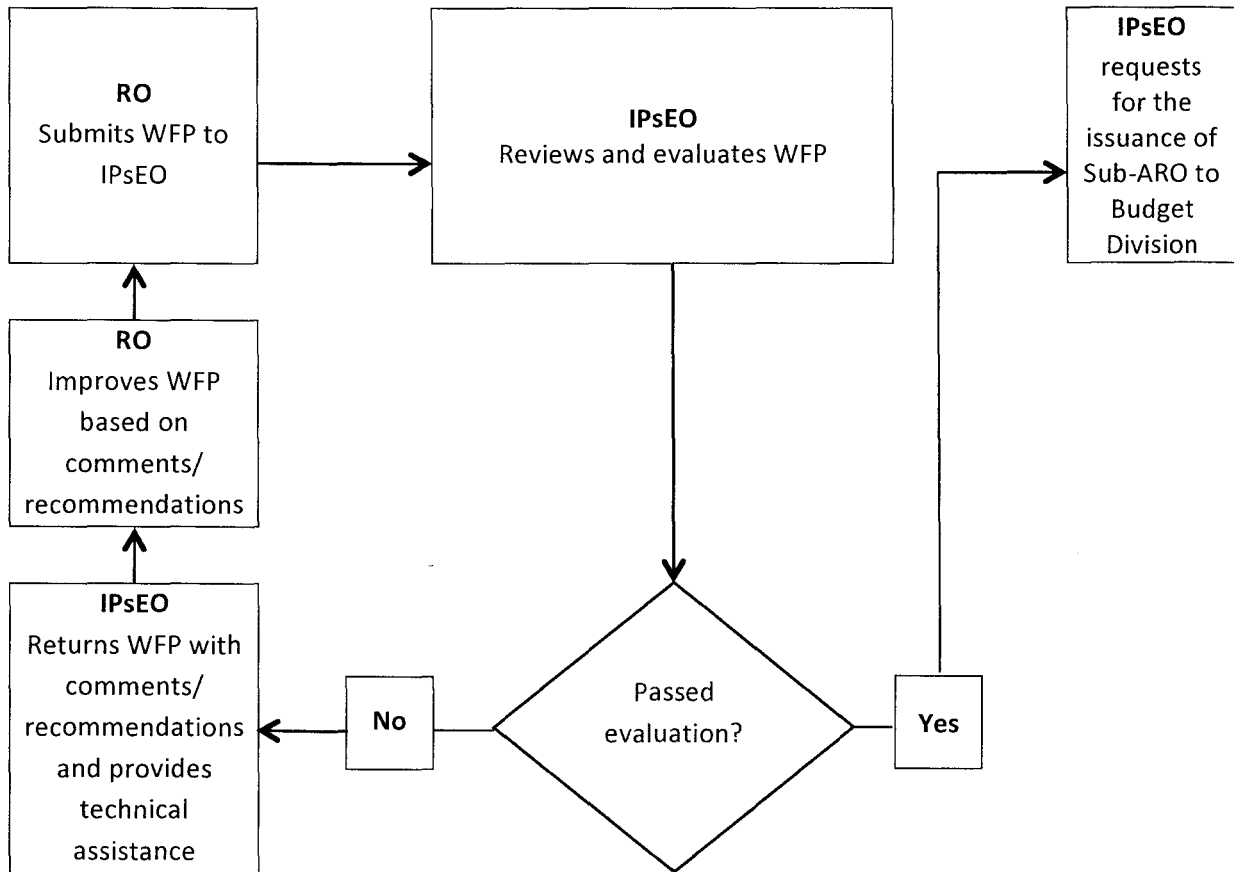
**RO**
Submits WFP to IPsEO

**IPsEO**
Reviews and evaluates WFP

**IPsEO**
requests for the issuance of Sub-ARO to Budget Division

**RO**
Improves WFP based on comments/ recommendations

**IPsEO**
Returns WFP with comments/ recommendations and provides technical assistance

**No**

Passed evaluation?

**Yes**